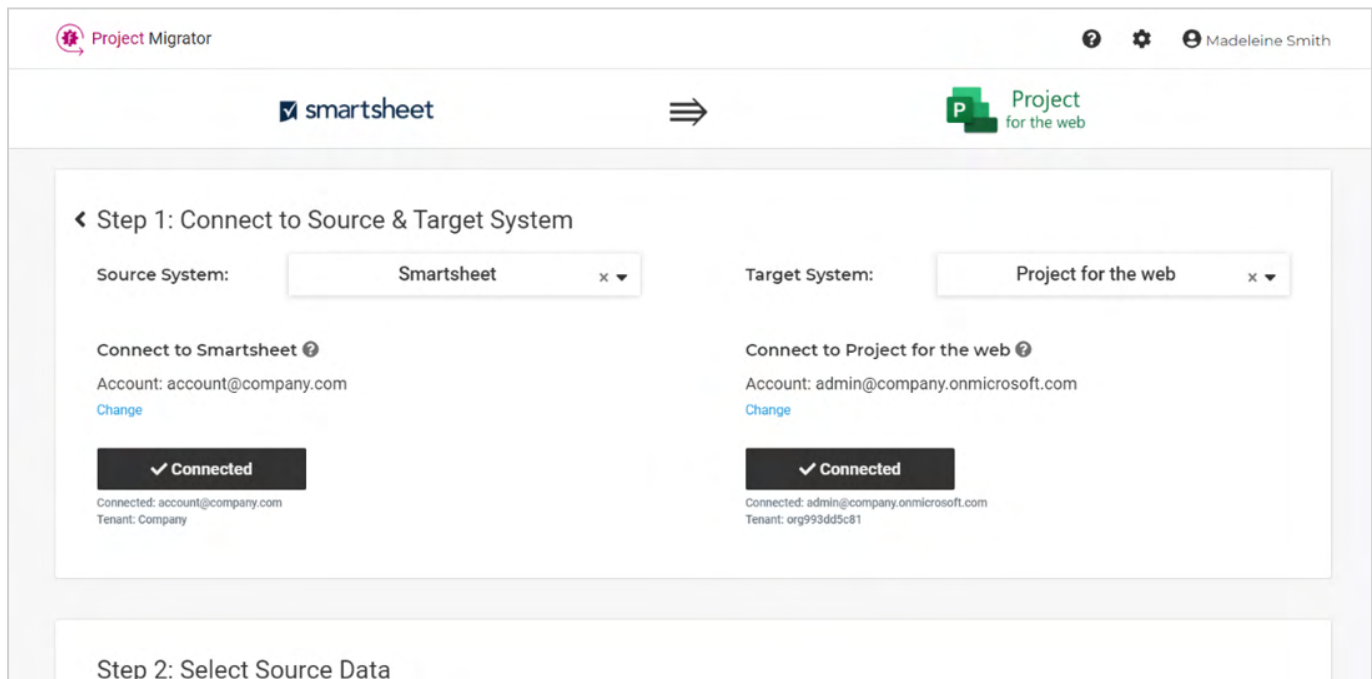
Project Migrator

Madeleine Smith

smartsheet

⇛

P Project for the web

‹ Step 1: Connect to Source & Target System

Source System: Smartsheet × ▾

Target System: Project for the web × ▾

Connect to Smartsheet

Account: account@company.com

Change

✓ Connected

Connected: account@company.com
Tenant: Company

Connect to Project for the web

Account: admin@company.onmicrosoft.com

Change

✓ Connected

Connected: admin@company.onmicrosoft.com
Tenant: org993dd5c81

Step 2: Select Source Data